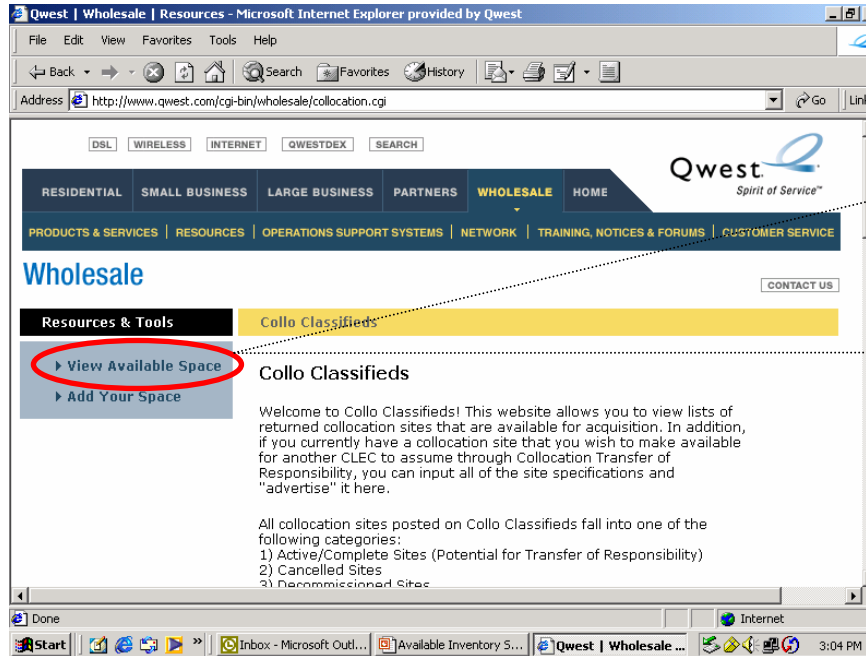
Qwest | Wholesale | Resources - Microsoft Internet Explorer provided by Qwest

File Edit View Favorites Tools Help

Back Search Favorites History

Address http://www.qwest.com/cgi-bin/wholesale/collocation.cgi Go Link

DSL WIRELESS INTERNET QWESTDEX SEARCH

Qwest Spirit of Service™

RESIDENTIAL SMALL BUSINESS LARGE BUSINESS PARTNERS WHOLESALE HOME

PRODUCTS & SERVICES RESOURCES OPERATIONS SUPPORT SYSTEMS NETWORK TRAINING, NOTICES & FORUMS CUSTOMER SERVICE

Wholesale

CONTACT US

Resources & Tools

Collo Classifieds

View Available Space
Add Your Space

Collo Classifieds

Welcome to Collo Classifieds! This website allows you to view lists of returned collocation sites that are available for acquisition. In addition, if you currently have a collocation site that you wish to make available for another CLEC to assume through Collocation Transfer of Responsibility, you can input all of the site specifications and "advertise" it here.

All collocation sites posted on Collo Classifieds fall into one of the following categories:
1) Active/Complete Sites (Potential for Transfer of Responsibility)
2) Cancelled Sites
3) Decommissioned Sites

Done Internet

Start Inbox - Microsoft Outl... Available Inventory S... Qwest | Wholesale ... 3:04 PM